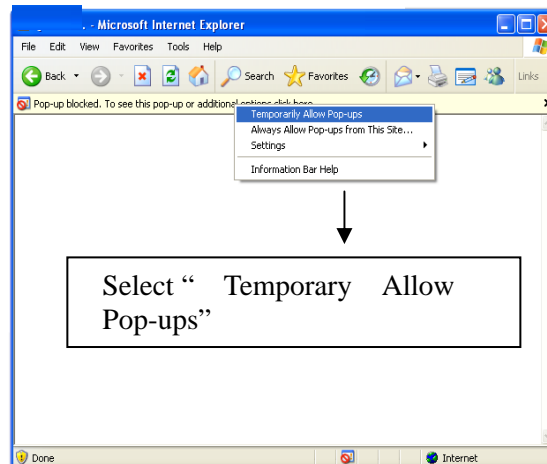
. - Microsoft Internet Explorer

File Edit View Favorites Tools Help

Back Search Favorites Links

Pop-up blocked. To see this pop-up or additional options click here...

Temporarily Allow Pop-ups
Always Allow Pop-ups from This Site...
Settings
Information Bar Help

Select " Temporary Allow Pop-ups"

Done Internet